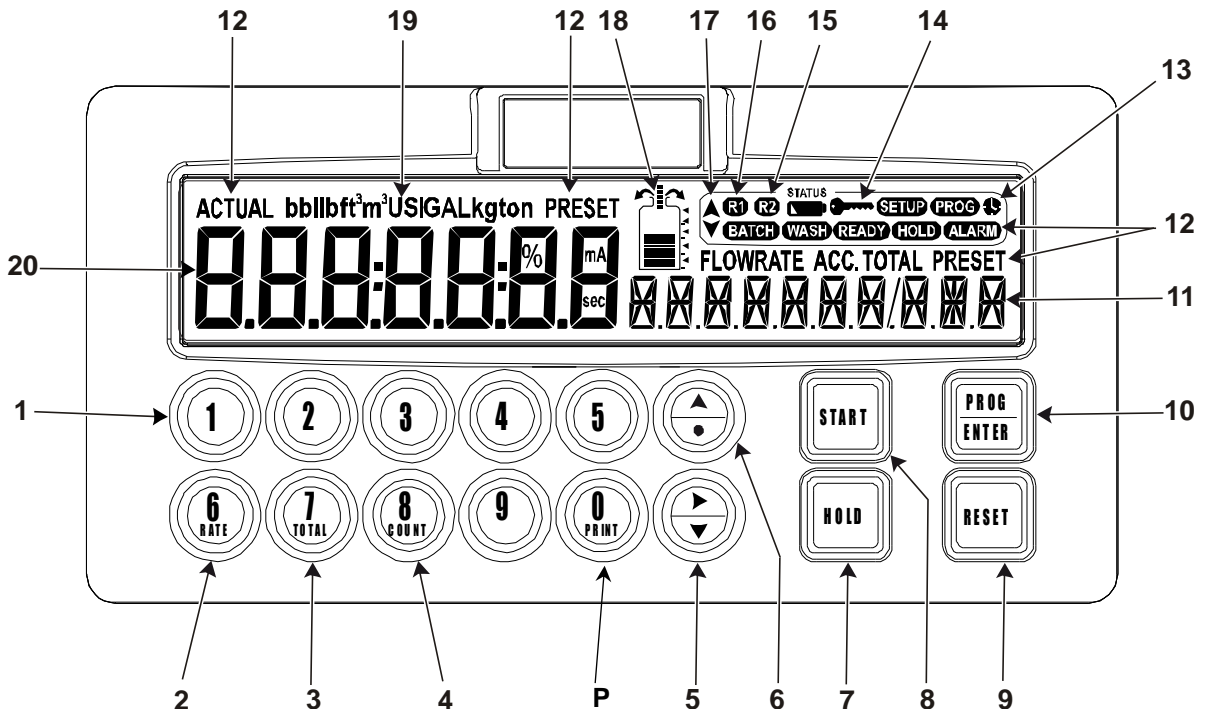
12 19 12 18 17 16 15 14 13

ACTUAL bbl lb ft$^3$ m$^3$ USGAL kg ton PRESET

R1 R2 STATUS SETUP PROG

BATCH WASH READY HOLD ALARM

12

20

8.8.8:8.8.8:8.8 % mA sec

FLOWRATE ACC. TOTAL PRESET

11

1

1 2 3 4 5

START

PROG
ENTER

10

6
RATE

7
TOTAL

8
COUNT

9

0
PRINT

HOLD

RESET

2 3 4 P 5 6 7 8 9